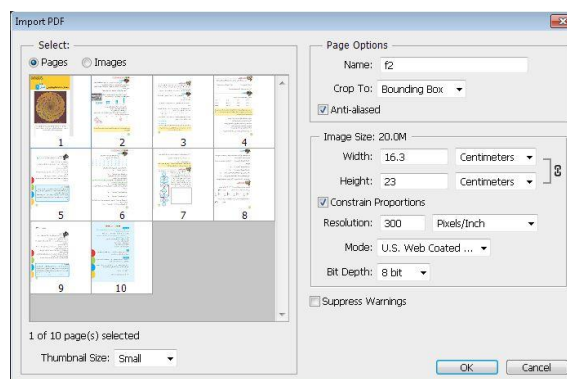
Import PDF

Select:

Pages Images

1 2 3 4

5 6 7 8

9 10

1 of 10 page(s) selected

Thumbnail Size: Small

Page Options

Name: f2

Crop To: Bounding Box

Anti-aliased

Image Size: 20.0M

Width: 16.3 Centimeters

Height: 23 Centimeters

Constrain Proportions

Resolution: 300 Pixels/Inch

Mode: U.S. Web Coated ...

Bit Depth: 8 bit

Suppress Warnings

OK

Cancel